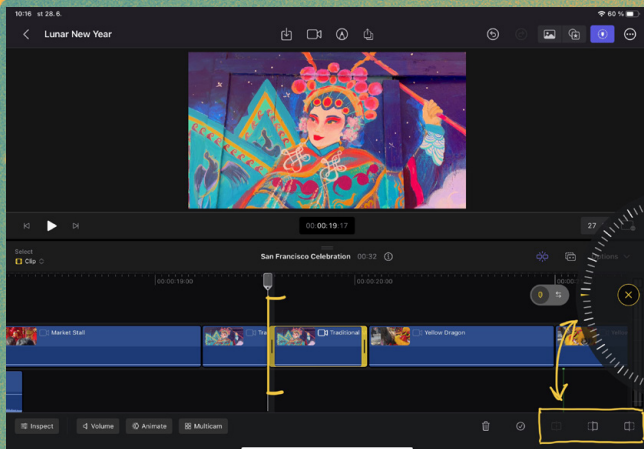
10:16 st 28. 6.

Lunar New Year

00:00:19:17

27

Select
Clip

San Francisco Celebration 00:32

Options

00:00:19:00

00:00:20:00

0

Market Stall

Tra

Traditional

Yellow Dragon

Inspect

Volume

Animate

Multicam